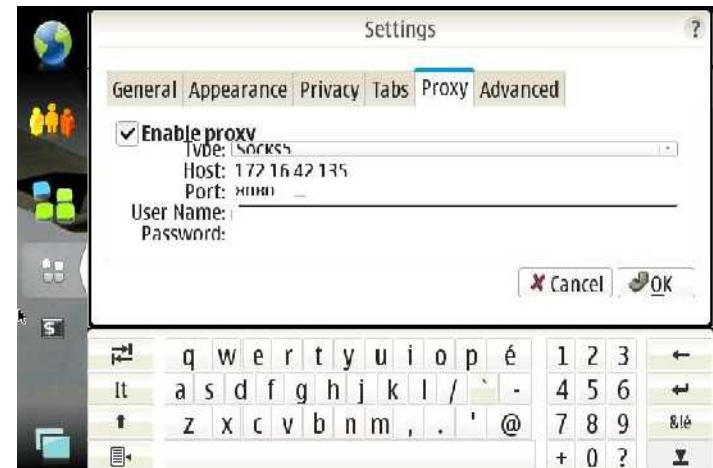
Settings

?

General Appearance Privacy Tabs Proxy Advanced

Enable proxy

Type: SOCKS5

Host: 172.16.42.135

Port: 8080

User Name:

Password:

Cancel OK

q w e r t y u i o p é
It a s d f g h j k l / ` -
z x c v b n m , . ' @
1 2 3
4 5 6
7 8 9
+ 0 ?
&lé